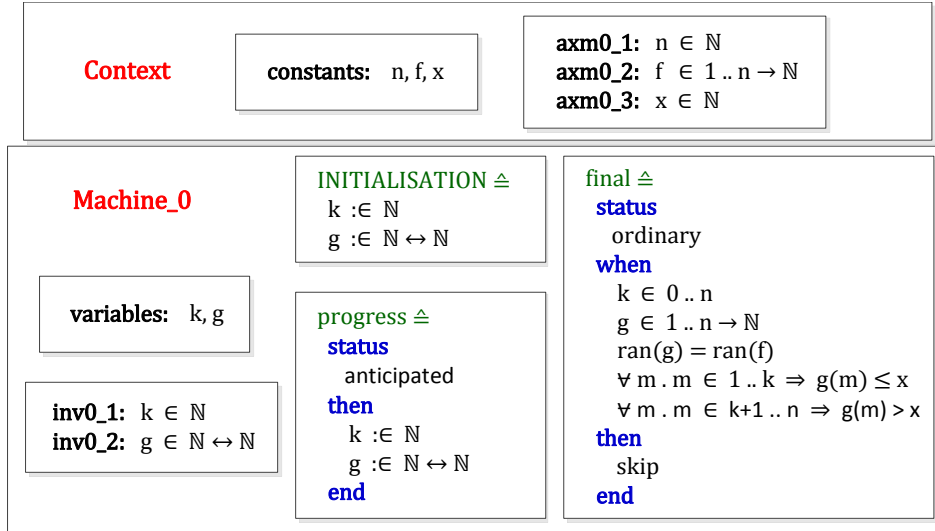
Context

constants: n, f, x

axm0_1: $n \in \mathbb{N}$
axm0_2: $f \in 1 \,..\, n \rightarrow \mathbb{N}$
axm0_3: $x \in \mathbb{N}$

Machine_0

INITIALISATION ≙
k :∈ $\mathbb{N}$
g :∈ $\mathbb{N} \leftrightarrow \mathbb{N}$

variables: k, g

inv0_1: $k \in \mathbb{N}$
inv0_2: $g \in \mathbb{N} \leftrightarrow \mathbb{N}$

progress ≙
status
anticipated
then
k :∈ $\mathbb{N}$
g :∈ $\mathbb{N} \leftrightarrow \mathbb{N}$
end

final ≙
status
ordinary
when
$k \in 0 \,..\, n$
$g \in 1 \,..\, n \rightarrow \mathbb{N}$
$ran(g) = ran(f)$
$\forall m . m \in 1 \,..\, k \Rightarrow g(m) \leq x$
$\forall m . m \in k{+}1 \,..\, n \Rightarrow g(m) > x$
then
skip
end